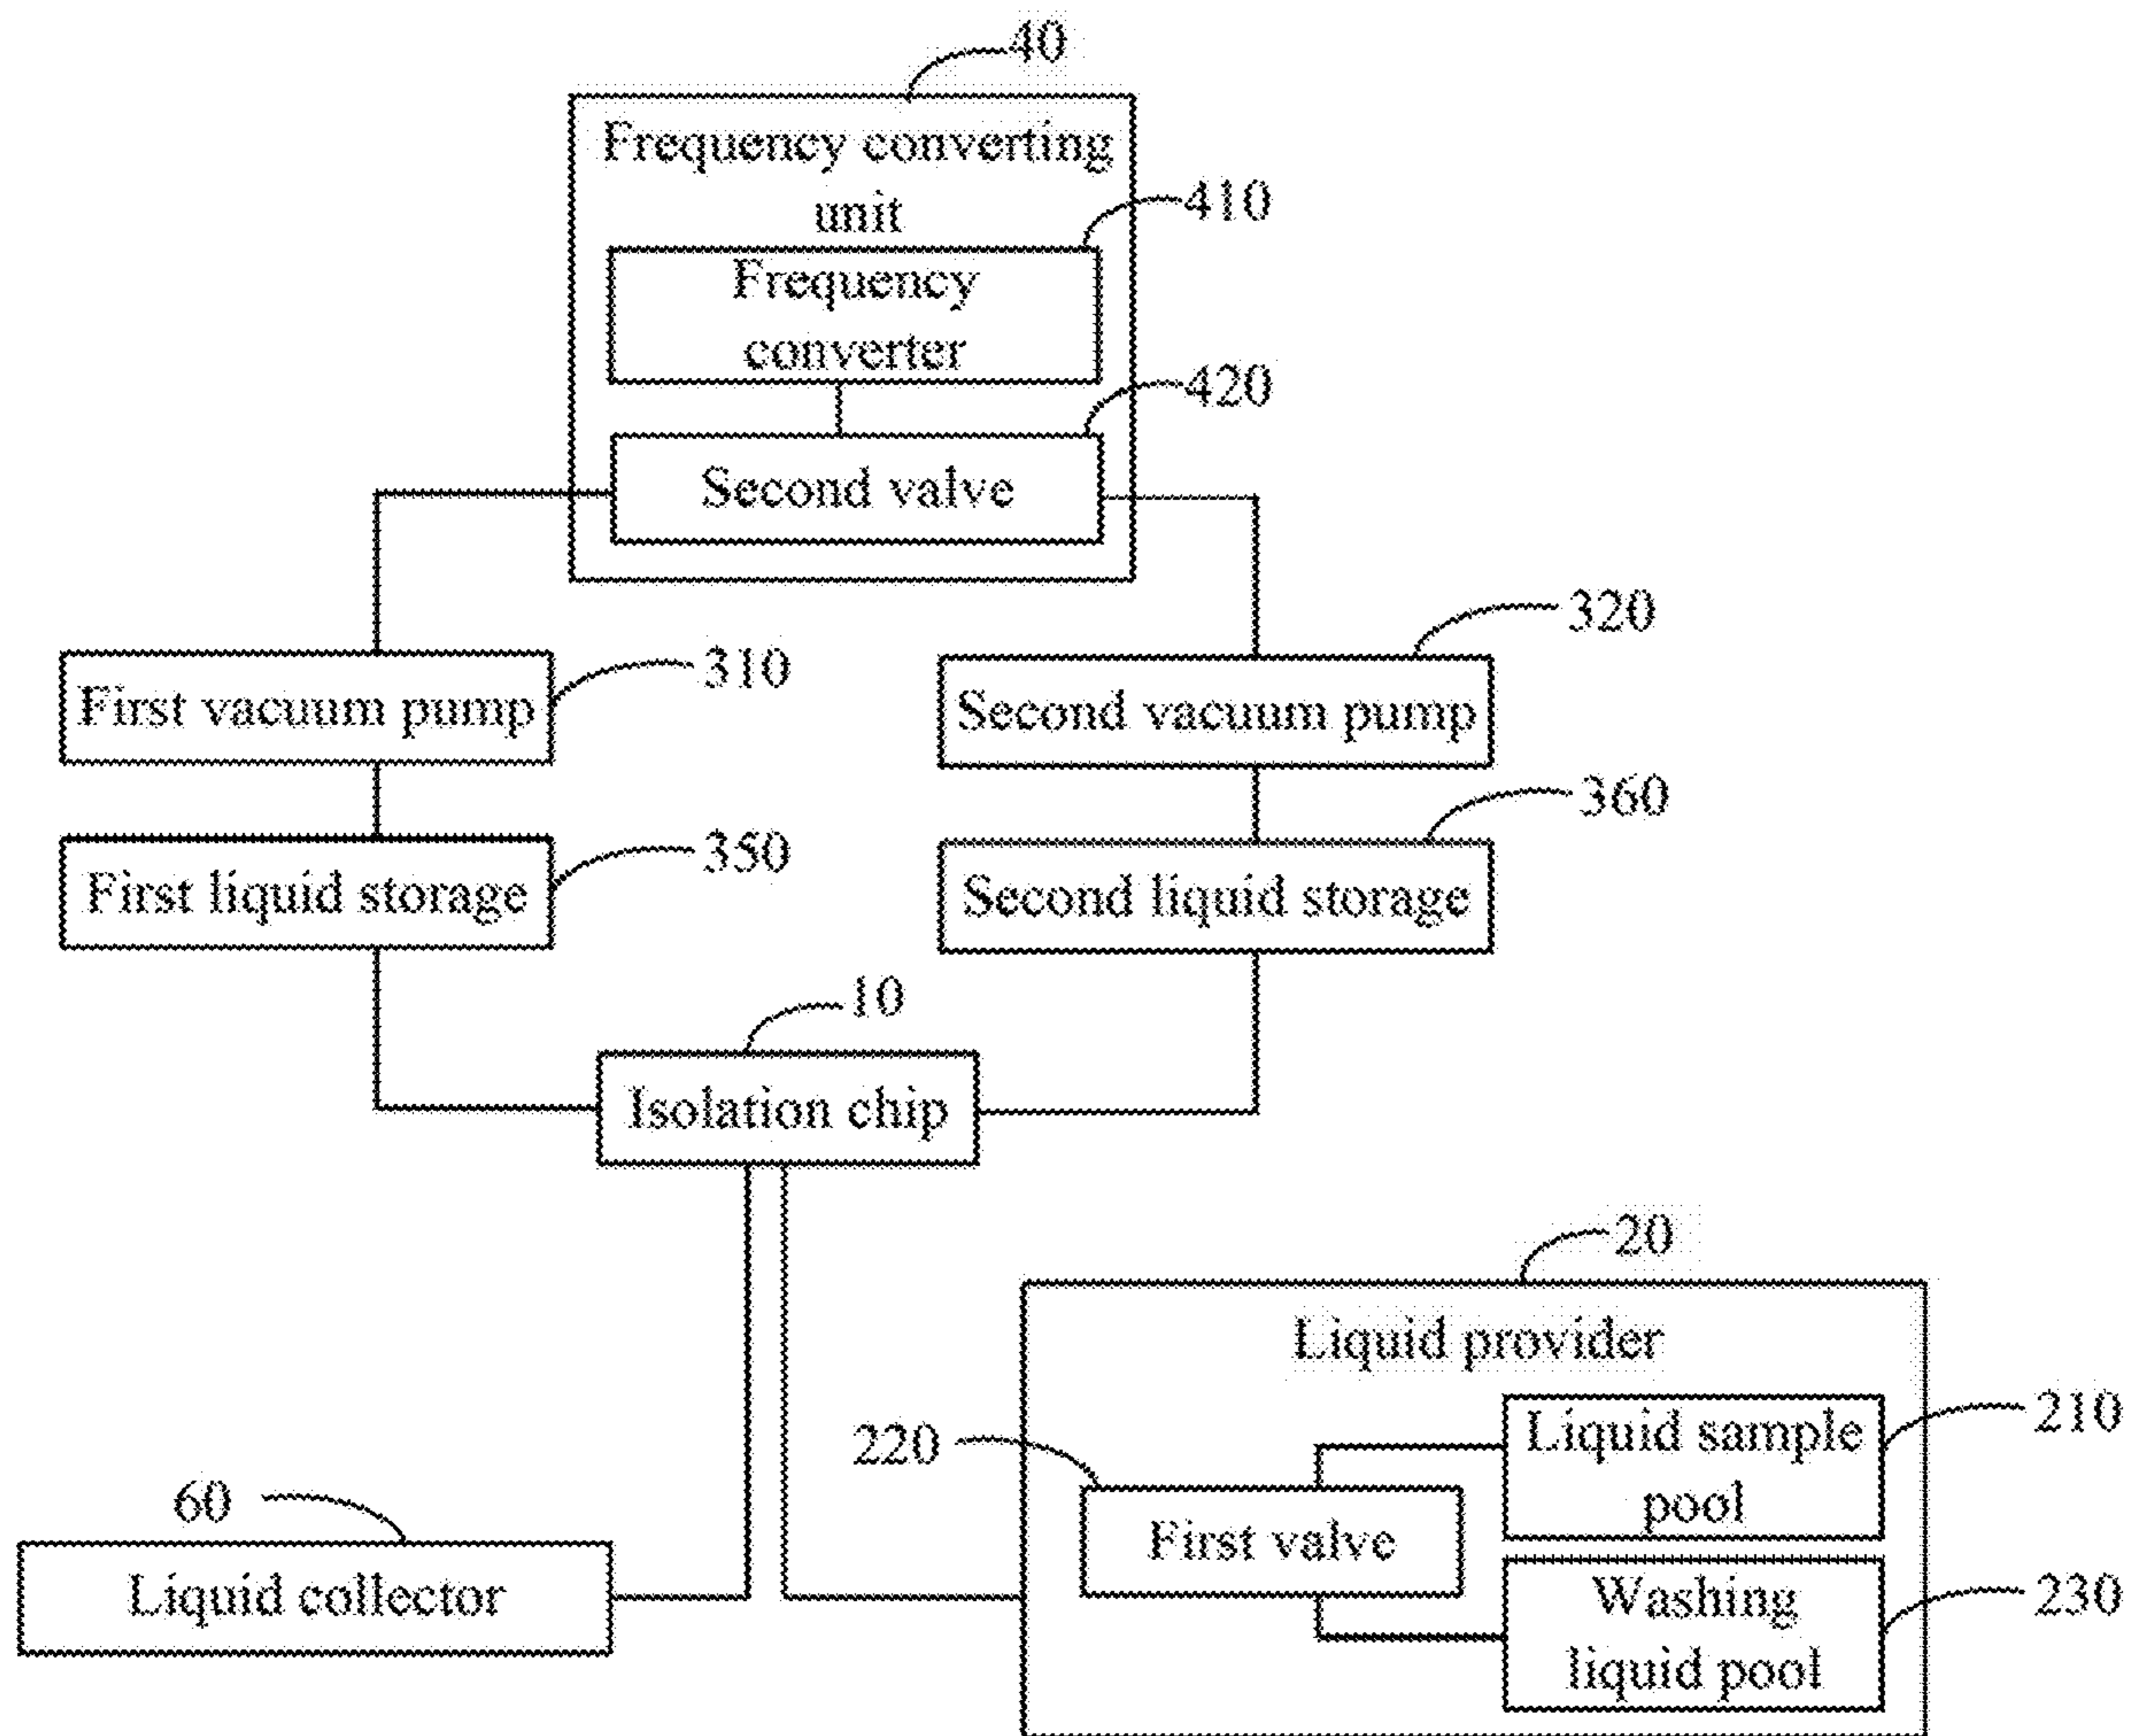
40

Frequency converting unit

410

Frequency converter

420

Second valve

320

310

First vacuum pump

Second vacuum pump

360

350

First liquid storage

Second liquid storage

10

Isolation chip

20

Liquid provider

220

210

Liquid sample pool

60

First valve

Liquid collector

Washing liquid pool

230